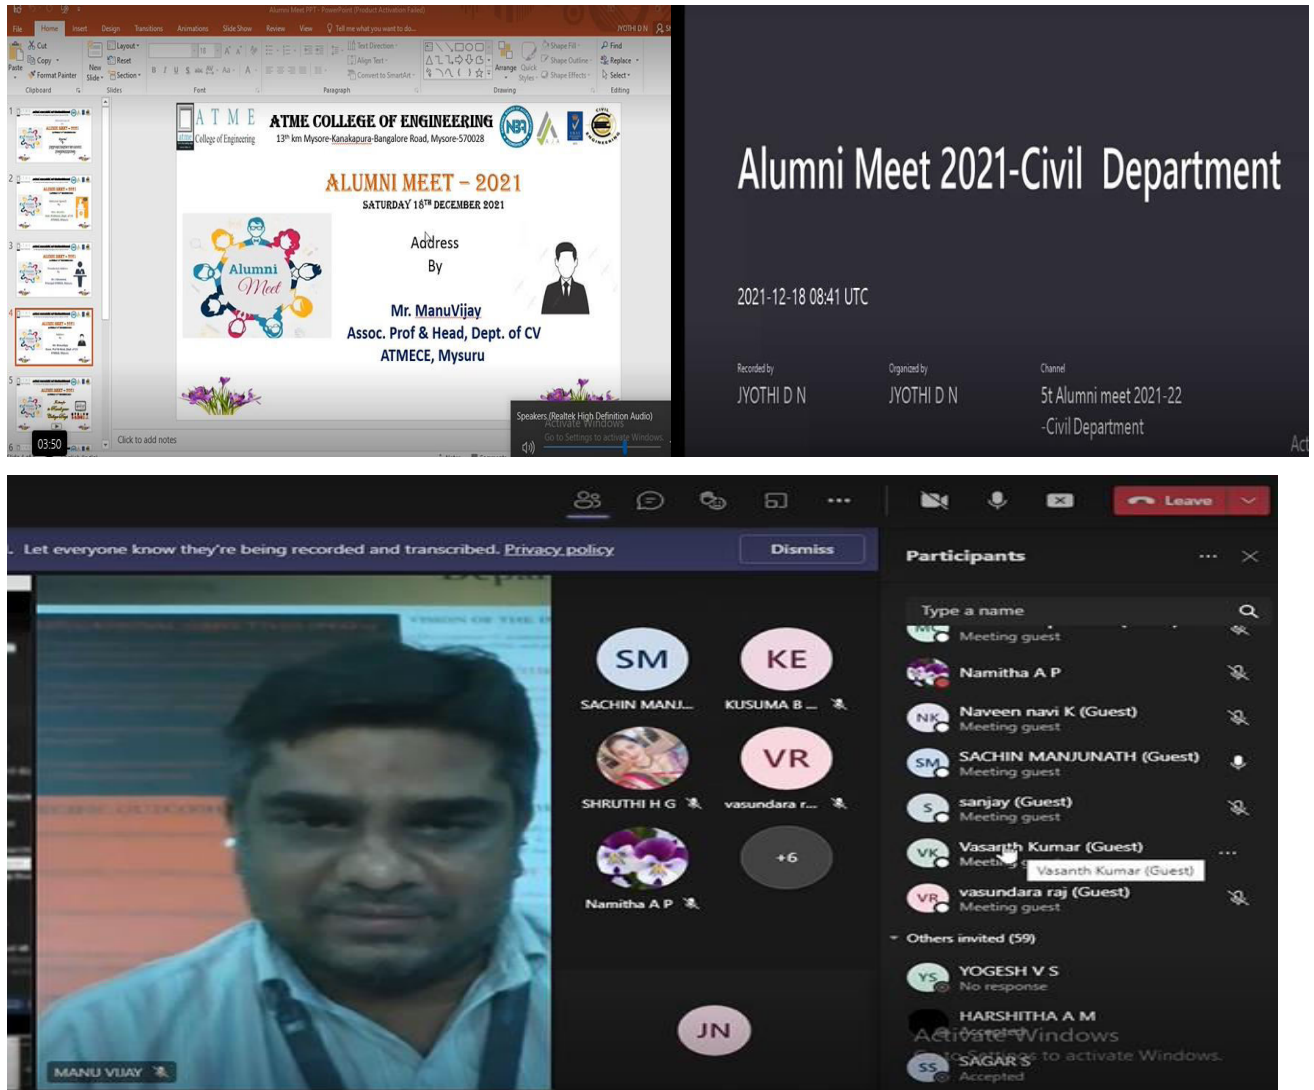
Alumni Meet PPT - PowerPoint (Product Activation Failed)

File Home Insert Design Transitions Animations Slide Show Review View Tell me what you want to do...

JYOTHI D N

Cut Copy Format Painter Paste Clipboard New Slide Layout Reset Section Slides Font Paragraph Text Direction Align Text Convert to SmartArt Drawing Arrange Quick Styles Shape Fill Shape Outline Shape Effects Find Replace Select Editing

ATME College of Engineering

ATME COLLEGE OF ENGINEERING

13th km Mysore-Kanakapura-Bangalore Road, Mysore-570028

ALUMNI MEET – 2021

SATURDAY 18TH DECEMBER 2021

Alumni Meet

Address By

Mr. ManuVijay
Assoc. Prof & Head, Dept. of CV
ATMECE, Mysuru

Click to add notes

Speakers (Realtek High Definition Audio)

Activate Windows
Go to Settings to activate Windows.

03:50

Alumni Meet 2021-Civil Department

2021-12-18 08:41 UTC

Recorded by
JYOTHI D N

Organized by
JYOTHI D N

Channel
5t Alumni meet 2021-22 -Civil Department

Act

Leave

Let everyone know they're being recorded and transcribed. Privacy policy

Dismiss

SM
SACHIN MANJ...

KE
KUSUMA B ...

SHRUTHI H G

VR
vasundara r...

Namitha A P

+6

JN

MANU VIJAY

Participants

Type a name

Meeting guest

Namitha A P

NK
Naveen navi K (Guest)
Meeting guest

SM
SACHIN MANJUNATH (Guest)
Meeting guest

S
sanjay (Guest)
Meeting guest

VK
Vasanth Kumar (Guest)
Meeting guest

Vasanth Kumar (Guest)

VR
vasundara raj (Guest)
Meeting guest

Others invited (59)

YS
YOGESH V S
No response

HARSHITHA A M
Accepted

SS
SAGAR S
Accepted

Activate Windows
Go to Settings to activate Windows.